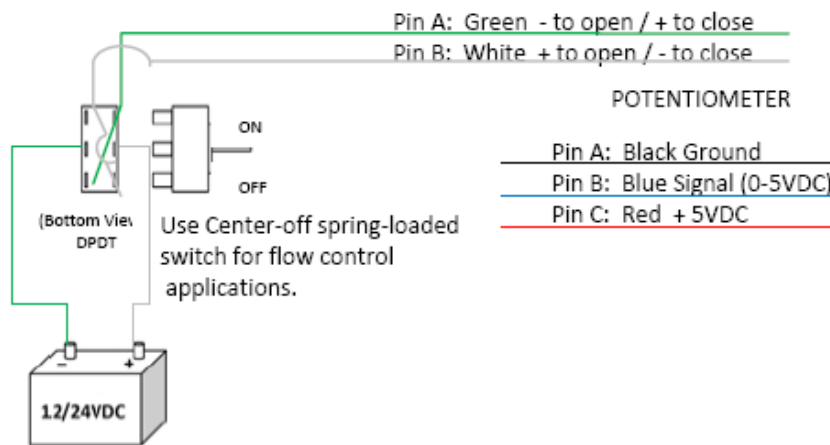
Pin A: Green - to open / + to close

Pin B: White + to open / - to close

POTENTIOMETER

ON

OFF

Pin A: Black Ground

Pin B: Blue Signal (0-5VDC)

Pin C: Red + 5VDC

(Bottom Viev DPDT

Use Center-off spring-loaded switch for flow control applications.

-

+

12/24VDC